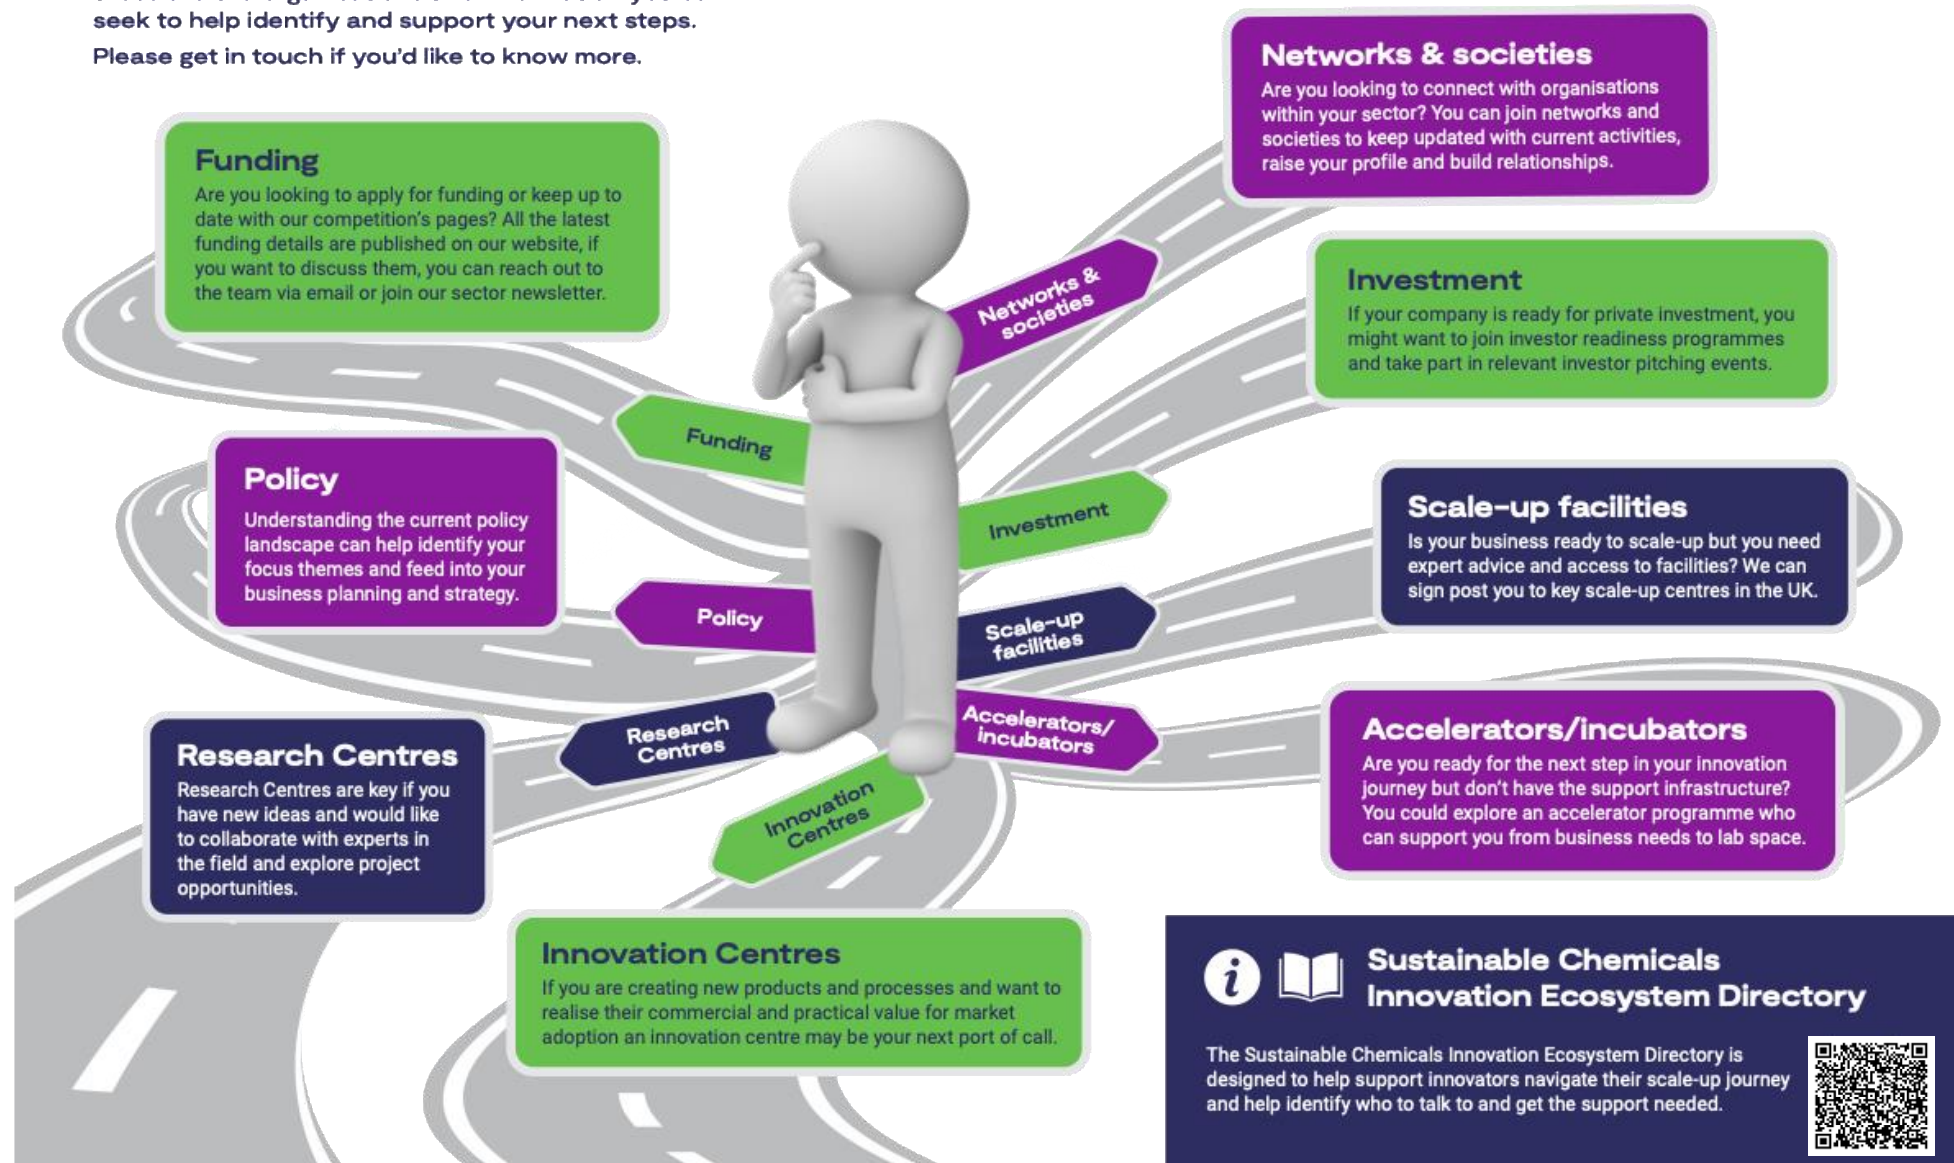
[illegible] seek to help identify and support your next steps.

Please get in touch if you'd like to know more.

Funding
Are you looking to apply for funding or keep up to date with our competition's pages? All the latest funding details are published on our website, if you want to discuss them, you can reach out to the team via email or join our sector newsletter.

Networks & societies
Are you looking to connect with organisations within your sector? You can join networks and societies to keep updated with current activities, raise your profile and build relationships.

Investment
If your company is ready for private investment, you might want to join investor readiness programmes and take part in relevant investor pitching events.

Policy
Understanding the current policy landscape can help identify your focus themes and feed into your business planning and strategy.

Scale-up facilities
Is your business ready to scale-up but you need expert advice and access to facilities? We can sign post you to key scale-up centres in the UK.

Accelerators/incubators
Are you ready for the next step in your innovation journey but don't have the support infrastructure? You could explore an accelerator programme who can support you from business needs to lab space.

Research Centres
Research Centres are key if you have new ideas and would like to collaborate with experts in the field and explore project opportunities.

Networks & societies

Funding

Investment

Policy

Scale-up facilities

Research Centres

Accelerators/ incubators

Innovation Centres

Innovation Centres
If you are creating new products and processes and want to realise their commercial and practical value for market adoption an innovation centre may be your next port of call.

Sustainable Chemicals Innovation Ecosystem Directory
The Sustainable Chemicals Innovation Ecosystem Directory is designed to help support innovators navigate their scale-up journey and help identify who to talk to and get the support needed.